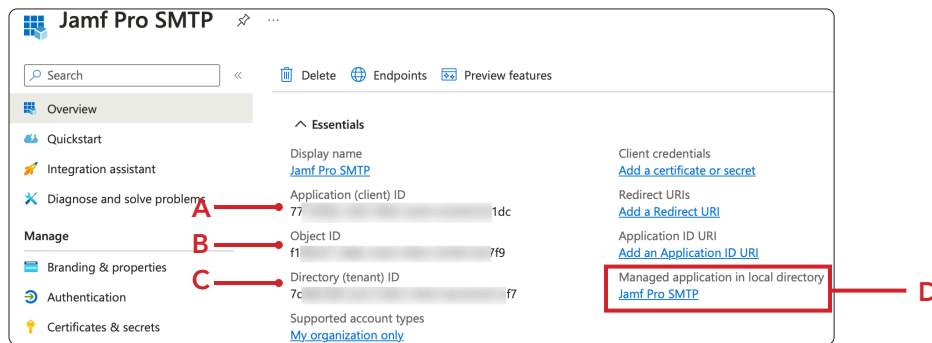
Jamf Pro SMTP ···

Search «

Overview

Quickstart

Integration assistant

Diagnose and solve problems

Manage

Branding & properties

Authentication

Certificates & secrets

Delete Endpoints Preview features

Essentials

Display name
Jamf Pro SMTP

Application (client) ID
77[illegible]1dc

Object ID
f1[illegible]7f9

Directory (tenant) ID
7c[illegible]f7

Supported account types
My organization only

Client credentials
Add a certificate or secret

Redirect URIs
Add a Redirect URI

Application ID URI
Add an Application ID URI

Managed application in local directory
Jamf Pro SMTP

A

B

C

D